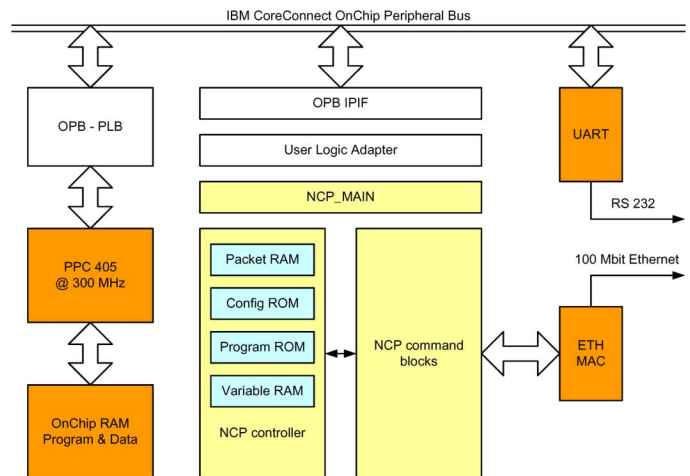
IBM CoreConnect OnChip Peripheral Bus

OPB - PLB

PPC 405
@ 300 MHz

OnChip RAM
Program & Data

OPB IPIF

User Logic Adapter

NCP_MAIN

Packet RAM

Config ROM

Program ROM

Variable RAM

NCP controller

NCP command blocks

UART

RS 232

100 Mbit Ethernet

ETH
MAC